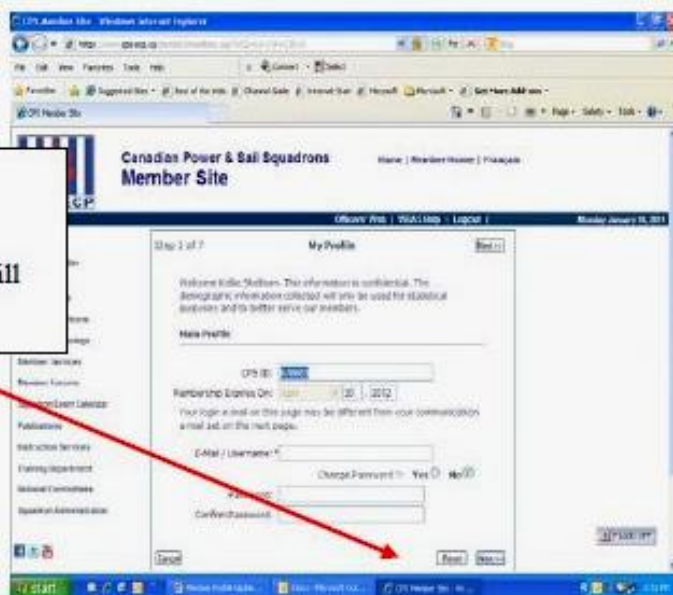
CPS Member Site - Windows Internet Explorer

File Edit View Favorites Tools Help

Favorites

CPS Member Site

Canadian Power & Sail Squadrons
Member Site

Home | Member Home | Français

CP

Officers' Web | Web Help | Logout |

Monday January 10, 2011

ill

Step 1 of 7

My Profile

Next >>

Welcome Kellie Shelton. This information is confidential. The demographic information collected will only be used for statistical purposes and to better serve our members.

Main Profile

CPS ID:

Membership Expires On: 30 2012

Your login e-mail on this page may be different from your communication e-mail set on the next page.

E-Mail / Username *

Change Password ? Yes No

Password

Confirm Password

Member Services

Member Forums

Event Calendar

Publications

Instruction Services

Training Department

National Committees

Squadron Administration

Cancel

Reset

Next >>

start